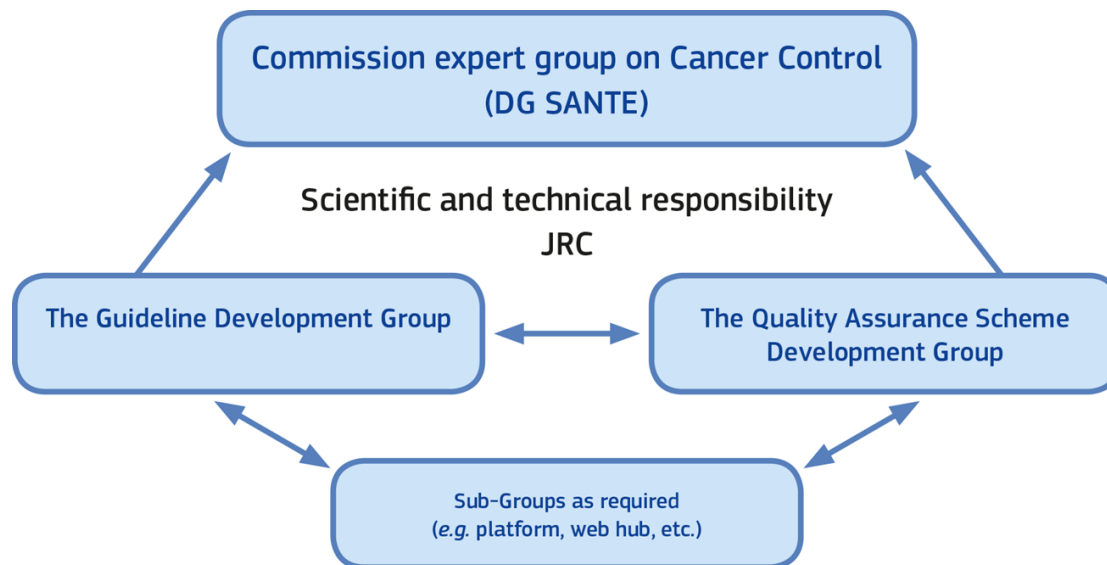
Commission expert group on Cancer Control
(DG SANTE)

Scientific and technical responsibility
JRC

The Guideline Development Group

The Quality Assurance Scheme Development Group

Sub-Groups as required
(*e.g.* platform, web hub, etc.)